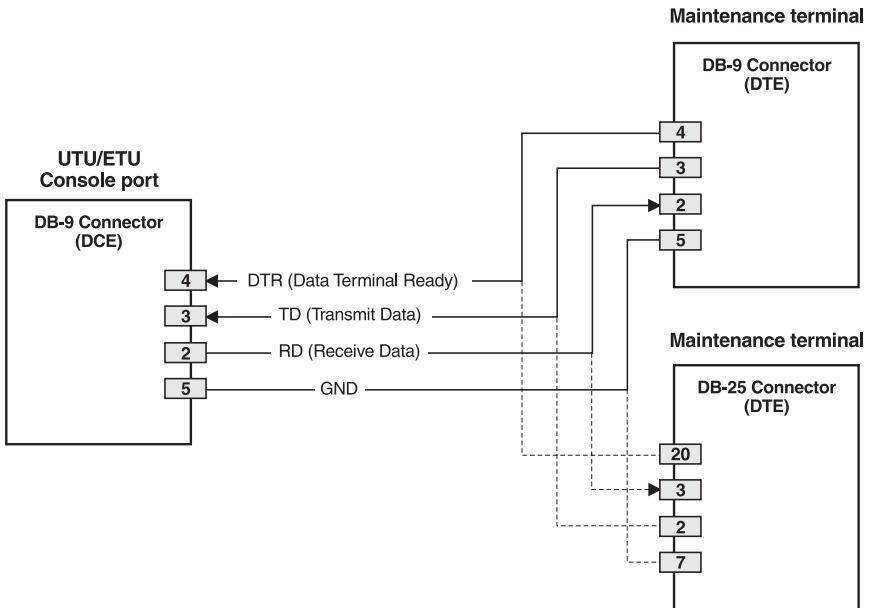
Maintenance terminal

DB-9 Connector
(DTE)

4
3
2
5

UTU/ETU
Console port

DB-9 Connector
(DCE)

4 DTR (Data Terminal Ready)
3 TD (Transmit Data)
2 RD (Receive Data)
5 GND

Maintenance terminal

DB-25 Connector
(DTE)

20
3
2
7